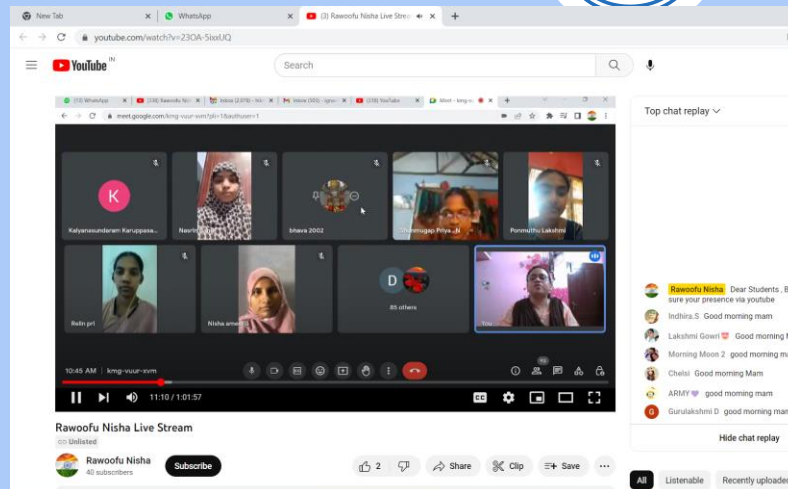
New Tab
WhatsApp
(3) Rawoofu Nisha Live Stream
youtube.com/watch?v=23OA-SixxUQ
YouTube IN
Search

(13) WhatsApp
(38) Rawoofu Ni
Inbox (2378) - Ni
Inbox (303) - ignc
(338) YouTube
Meet - kmg-v
meet.google.com/kmg-vuur-xvm?pli=1&authuser=1

K
Kalyanasundaram Karuppasa...
Nasrin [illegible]
bhava 2002
Shanmugap Priya...N
Ponmuthu Lakshmi
Reilin prt
Nisha ame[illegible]
D
85 others
You

10:45 AM | kmg-vuur-xvm
11:10 / 1:01:57

Rawoofu Nisha Live Stream
Unlisted
Rawoofu Nisha
40 subscribers
Subscribe
2
Share
Clip
Save

Top chat replay
Rawoofu Nisha Dear Students , B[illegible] sure your presence via youtube
Indhira.S Good morning mam
Lakshmi Gowri Good morning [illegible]
Morning Moon 2 good morning ma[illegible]
Chelsi Good morning Mam
ARMY good morning mam
Gurulakshmi D good morning mam
Hide chat replay
All
Listenable
Recently uploaded